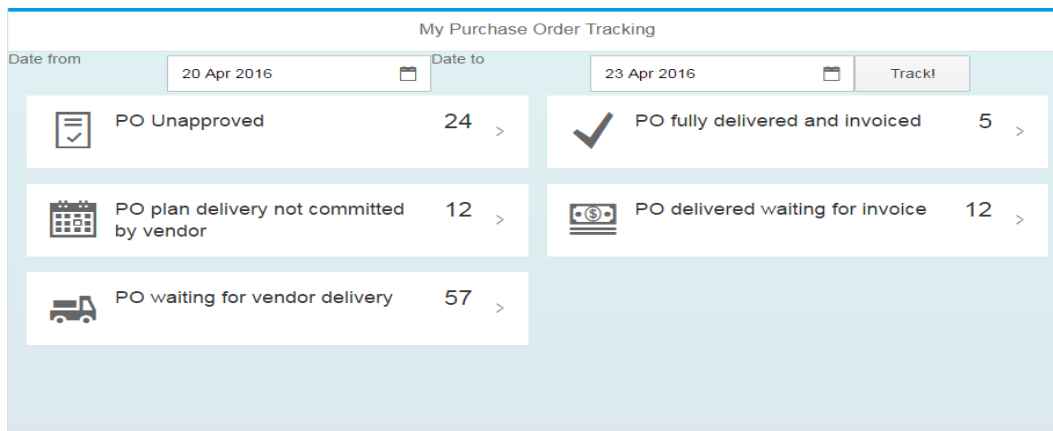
My Purchase Order Tracking

Date from
20 Apr 2016
Date to
23 Apr 2016
Track!

PO Unapproved 24 >

PO fully delivered and invoiced 5 >

PO plan delivery not committed by vendor 12 >

PO delivered waiting for invoice 12 >

PO waiting for vendor delivery 57 >